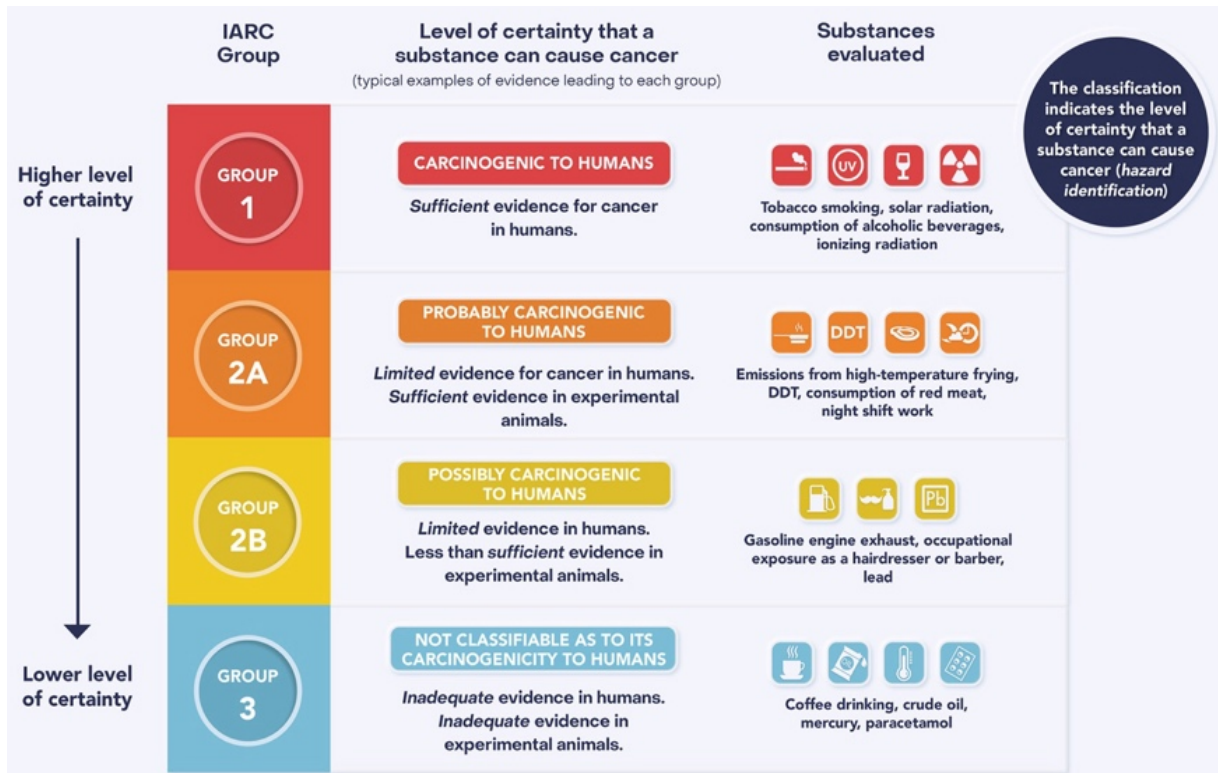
IARC Group

Level of certainty that a substance can cause cancer
(typical examples of evidence leading to each group)

Substances evaluated

The classification indicates the level of certainty that a substance can cause cancer (*hazard identification*)

Higher level of certainty

Lower level of certainty

GROUP 1

CARCINOGENIC TO HUMANS

*Sufficient* evidence for cancer in humans.

UV

Tobacco smoking, solar radiation, consumption of alcoholic beverages, ionizing radiation

GROUP 2A

PROBABLY CARCINOGENIC TO HUMANS

*Limited* evidence for cancer in humans. *Sufficient* evidence in experimental animals.

DDT

Emissions from high-temperature frying, DDT, consumption of red meat, night shift work

GROUP 2B

POSSIBLY CARCINOGENIC TO HUMANS

*Limited* evidence in humans. Less than *sufficient* evidence in experimental animals.

Pb

Gasoline engine exhaust, occupational exposure as a hairdresser or barber, lead

GROUP 3

NOT CLASSIFIABLE AS TO ITS CARCINOGENICITY TO HUMANS

*Inadequate* evidence in humans. *Inadequate* evidence in experimental animals.

Coffee drinking, crude oil, mercury, paracetamol